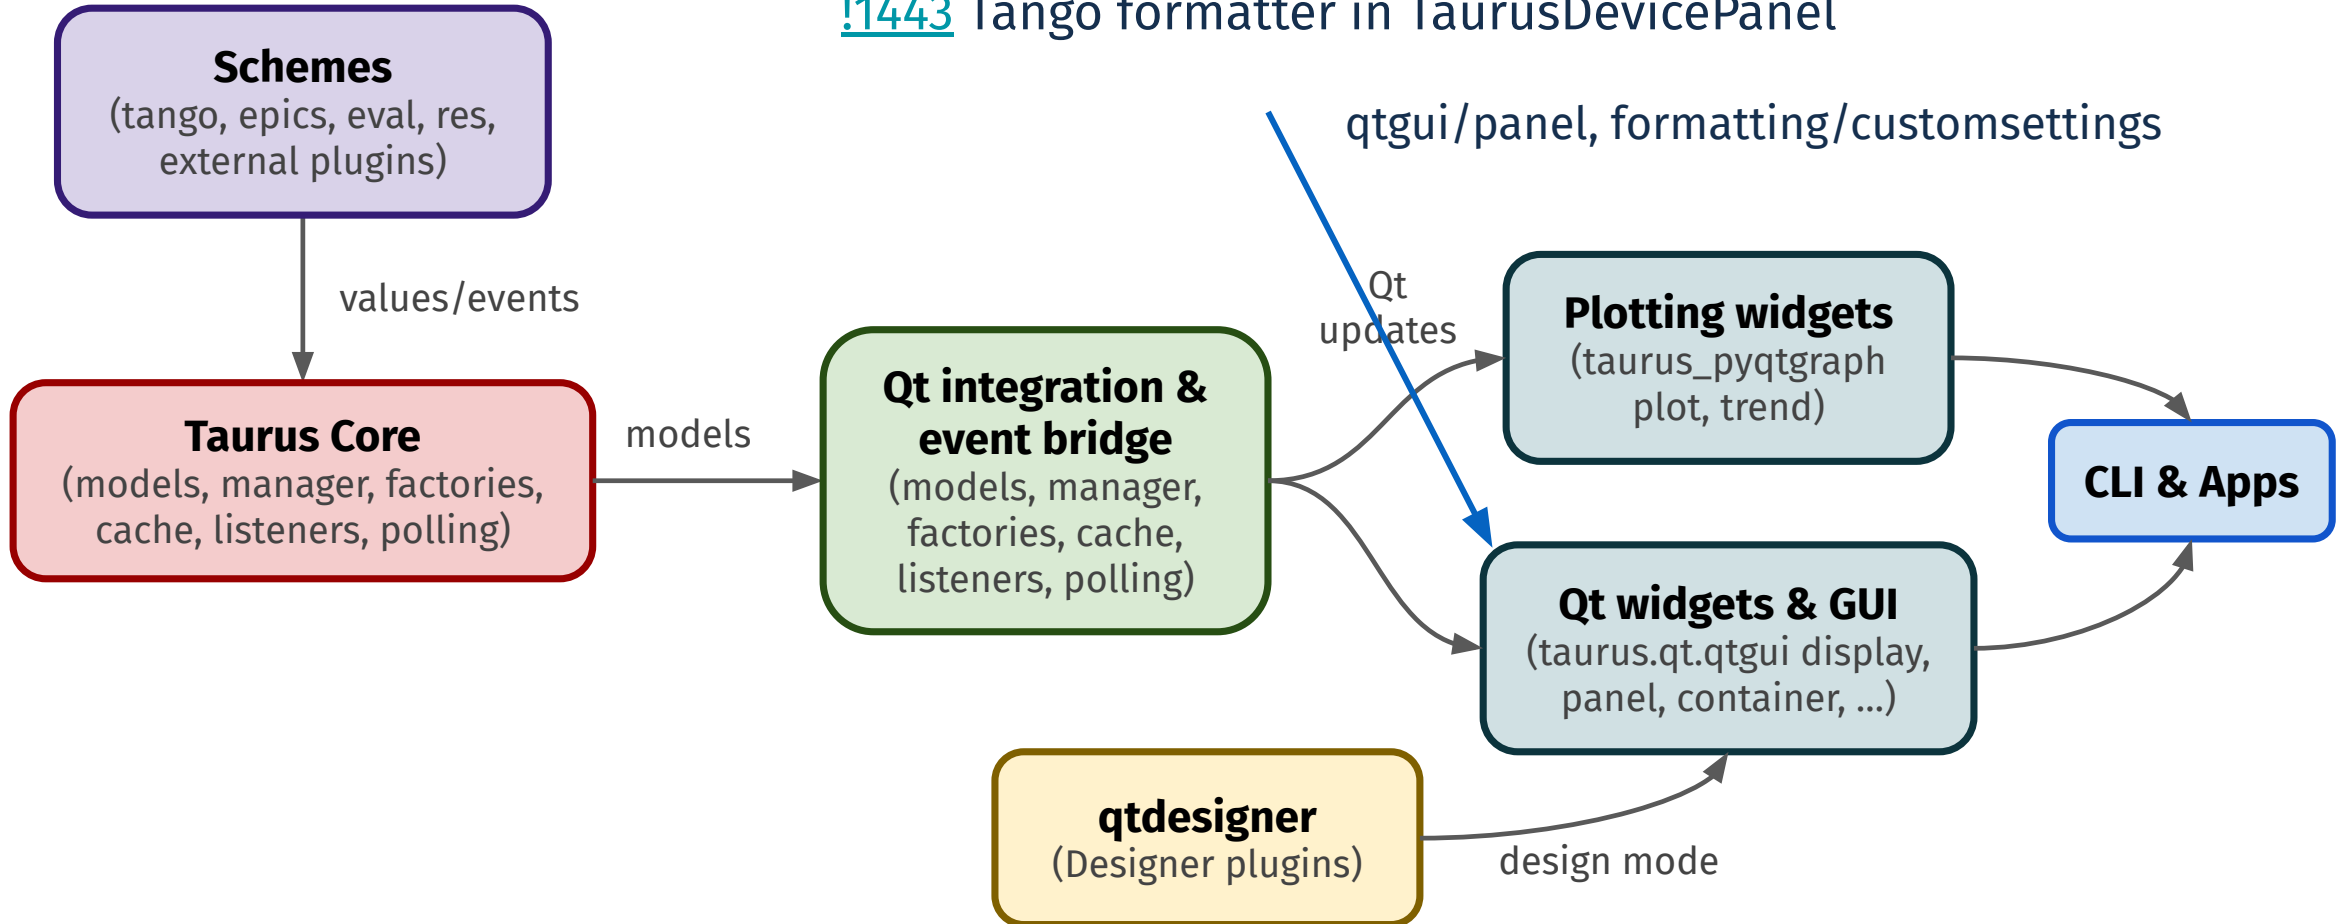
!1443 Tango formatter in TaurusDevicePanel

qtgui/panel, formatting/customsettings

Schemes
(tango, epics, eval, res, external plugins)

values/events

Taurus Core
(models, manager, factories, cache, listeners, polling)

models

Qt integration & event bridge
(models, manager, factories, cache, listeners, polling)

Qt updates

Plotting widgets
(taurus_pyqtgraph plot, trend)

CLI & Apps

Qt widgets & GUI
(taurus.qt.qtgui display, panel, container, ...)

qtdesigner
(Designer plugins)

design mode